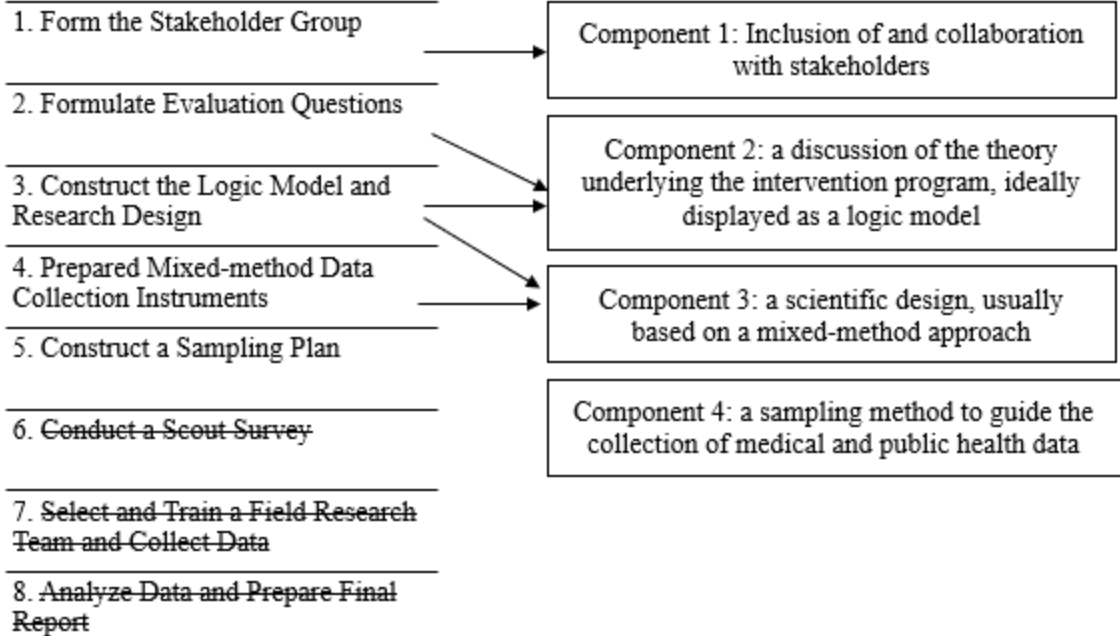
1. Form the Stakeholder Group

2. Formulate Evaluation Questions

3. Construct the Logic Model and Research Design

4. Prepared Mixed-method Data Collection Instruments

5. Construct a Sampling Plan

6. ~~Conduct a Scout Survey~~

7. ~~Select and Train a Field Research Team and Collect Data~~

8. ~~Analyze Data and Prepare Final Report~~

Component 1: Inclusion of and collaboration with stakeholders

Component 2: a discussion of the theory underlying the intervention program, ideally displayed as a logic model

Component 3: a scientific design, usually based on a mixed-method approach

Component 4: a sampling method to guide the collection of medical and public health data